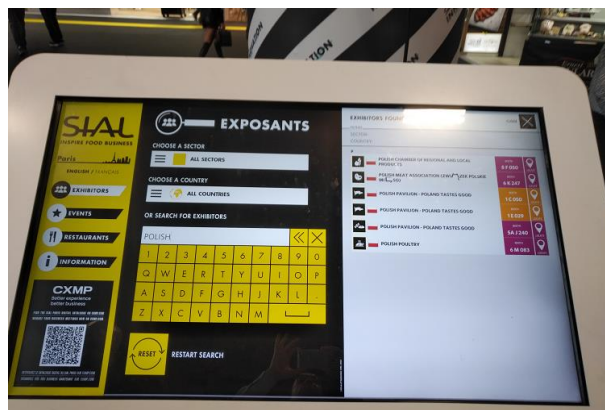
SIAL
INSPIRE FOOD BUSINESS
Paris
ENGLISH / FRANÇAIS
EXHIBITORS
EVENTS
RESTAURANTS
INFORMATION
CXMP
Better experience
Better business
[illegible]

EXPOSANTS
CHOOSE A SECTOR
ALL SECTORS
CHOOSE A COUNTRY
ALL COUNTRIES
OR SEARCH FOR EXHIBITORS
POLISH
1 2 3 4 5 6 7 8 9 0
Q W E R T Y U I O P
A S D F G H J K L
Z X C V B N M
RESET
RESTART SEARCH

EXHIBITORS FOUND
SECTOR
COUNTRY
POLISH CHAMBER OF REGIONAL AND SOCIAL PRODUCT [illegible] | 8 F 056
POLISH MEAT ASSOCIATION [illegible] POLSKIE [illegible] | 6 K 247
POLISH PAVILION - POLAND TASTES GOOD | 1 C 000
POLISH PAVILION - POLAND TASTES GOOD | 1 B 039
POLISH PAVILION - POLAND TASTES GOOD | 5A J 240
POLISH POULTRY | 6 M 083